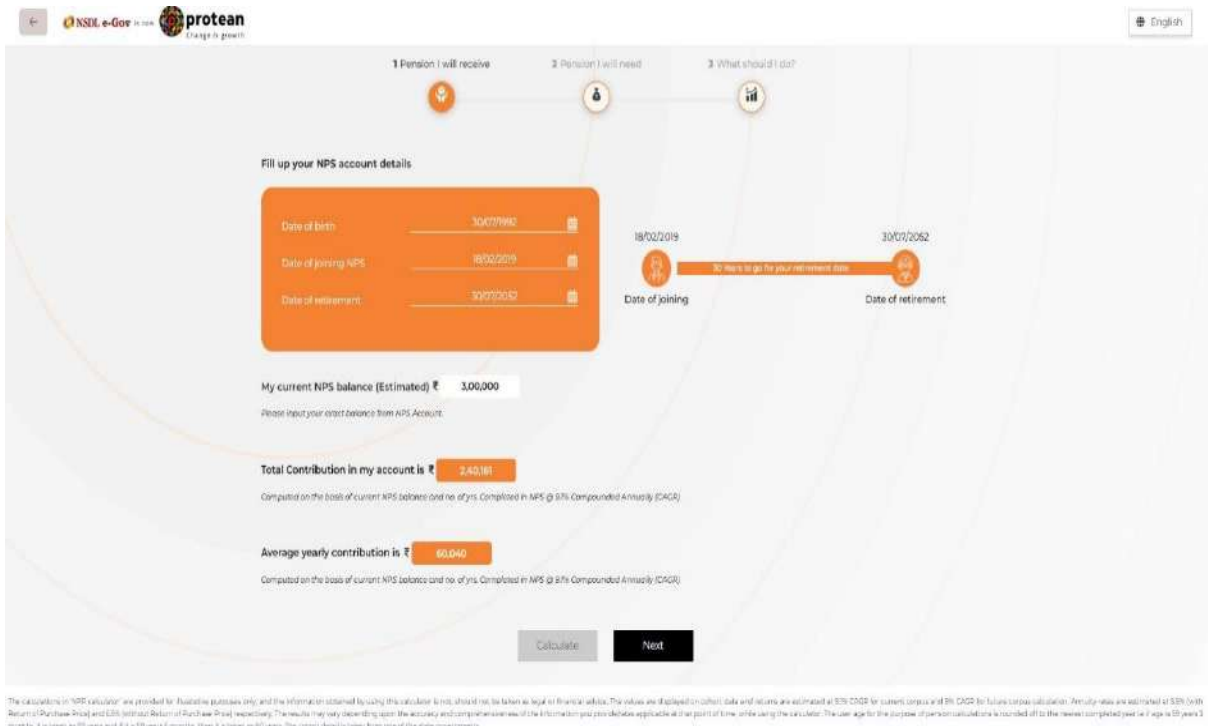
NSDL e-Gov is now protean
Change is growth

English

1 Pension I will receive
2 Pension I will need
3 What should I do?

Fill up your NPS account details

Date of birth 30/07/1992
Date of joining NPS 18/02/2019
Date of retirement 30/07/2052

18/02/2019
30/07/2052
30 Years to go for your retirement date
Date of joining
Date of retirement

My current NPS balance (Estimated) ₹ 3,00,000
Please input your exact balance from NPS Account.

Total Contribution in my account is ₹ 2,40,161
Computed on the basis of current NPS balance and no. of yrs. Completed in NPS @ 8% Compounded Annually (CAGR)

Average yearly contribution is ₹ 60,040
Computed on the basis of current NPS balance and no. of yrs. Completed in NPS @ 8% Compounded Annually (CAGR)

Calculate
Next

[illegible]